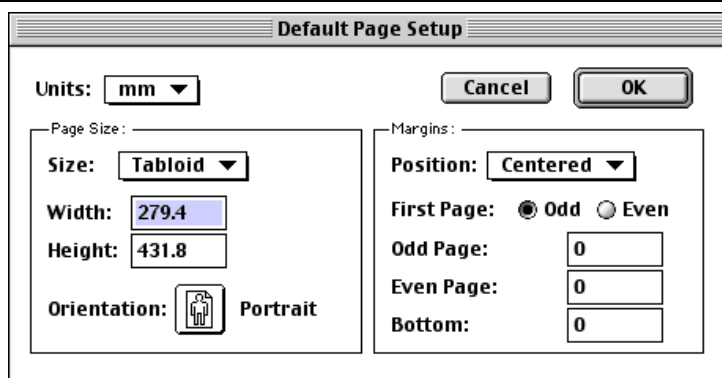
Default Page Setup

Units: mm

Cancel

OK

Page Size:

Size: Tabloid

Width: 279.4

Height: 431.8

Orientation: Portrait

Margins:

Position: Centered

First Page: Odd Even

Odd Page: 0

Even Page: 0

Bottom: 0